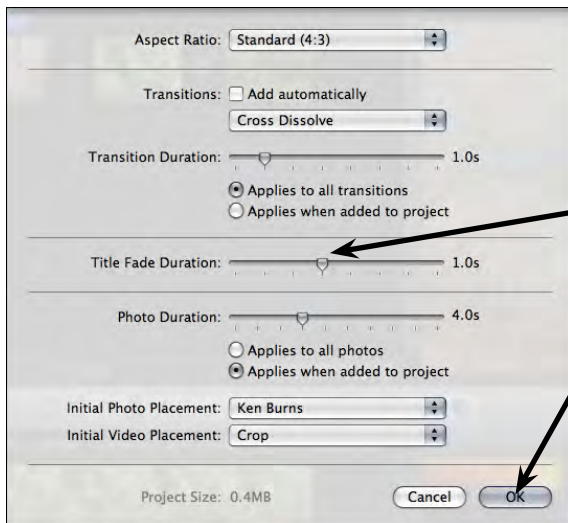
Aspect Ratio: Standard (4:3)

Transitions: Add automatically

Cross Dissolve

Transition Duration: 1.0s

Applies to all transitions

Applies when added to project

Title Fade Duration: 1.0s

Photo Duration: 4.0s

Applies to all photos

Applies when added to project

Initial Photo Placement: Ken Burns

Initial Video Placement: Crop

Project Size: 0.4MB

Cancel

OK